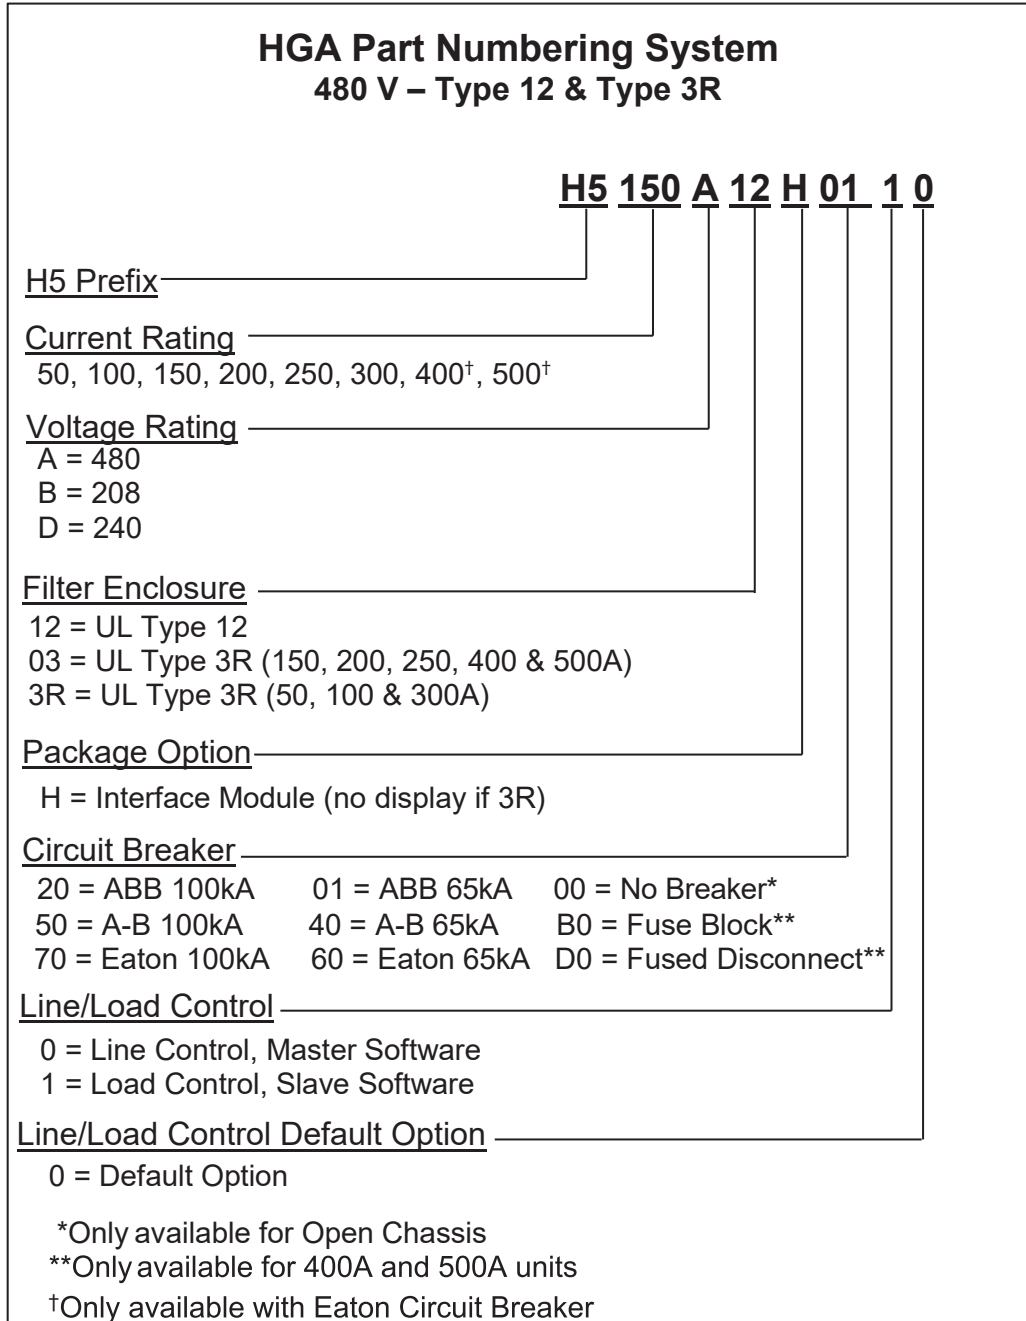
**HGA Part Numbering System**
**480 V – Type 12 & Type 3R**

**H5 150 A 12 H 01 1 0**

H5 Prefix

Current Rating
50, 100, 150, 200, 250, 300, 400†, 500†

Voltage Rating
A = 480
B = 208
D = 240

Filter Enclosure
12 = UL Type 12
03 = UL Type 3R (150, 200, 250, 400 & 500A)
3R = UL Type 3R (50, 100 & 300A)

Package Option
H = Interface Module (no display if 3R)

Circuit Breaker
20 = ABB 100kA 01 = ABB 65kA 00 = No Breaker*
50 = A-B 100kA 40 = A-B 65kA B0 = Fuse Block**
70 = Eaton 100kA 60 = Eaton 65kA D0 = Fused Disconnect**

Line/Load Control
0 = Line Control, Master Software
1 = Load Control, Slave Software

Line/Load Control Default Option
0 = Default Option

*Only available for Open Chassis
**Only available for 400A and 500A units
†Only available with Eaton Circuit Breaker